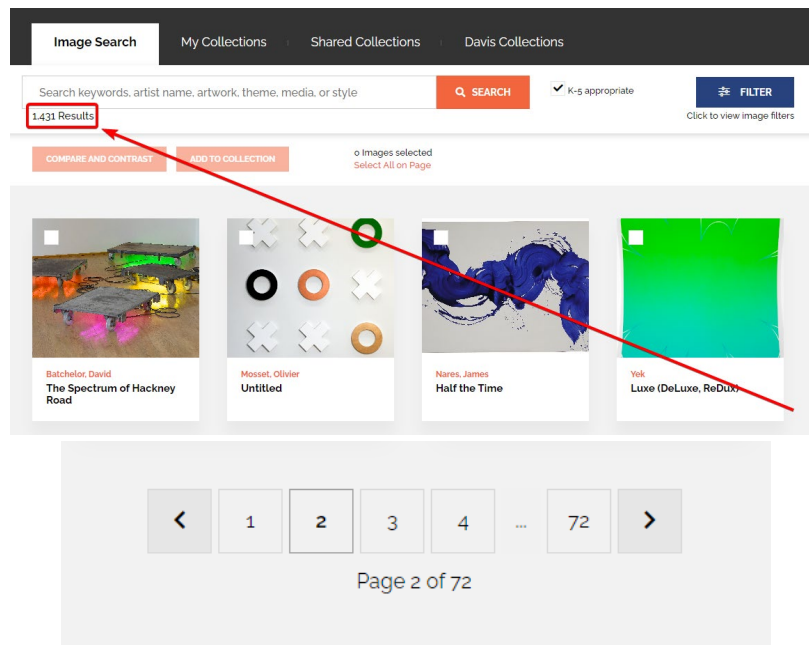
Image Search | My Collections | Shared Collections | Davis Collections

Search keywords, artist name, artwork, theme, media, or style

SEARCH

K-5 appropriate

FILTER

Click to view image filters

1,431 Results

COMPARE AND CONTRAST

ADD TO COLLECTION

0 Images selected

Select All on Page

Batchelor, David
The Spectrum of Hackney Road

Mosset, Olivier
Untitled

Nares, James
Half the Time

Yek
Luxe (DeLuxe, ReDux)

1 2 3 4 ... 72

Page 2 of 72